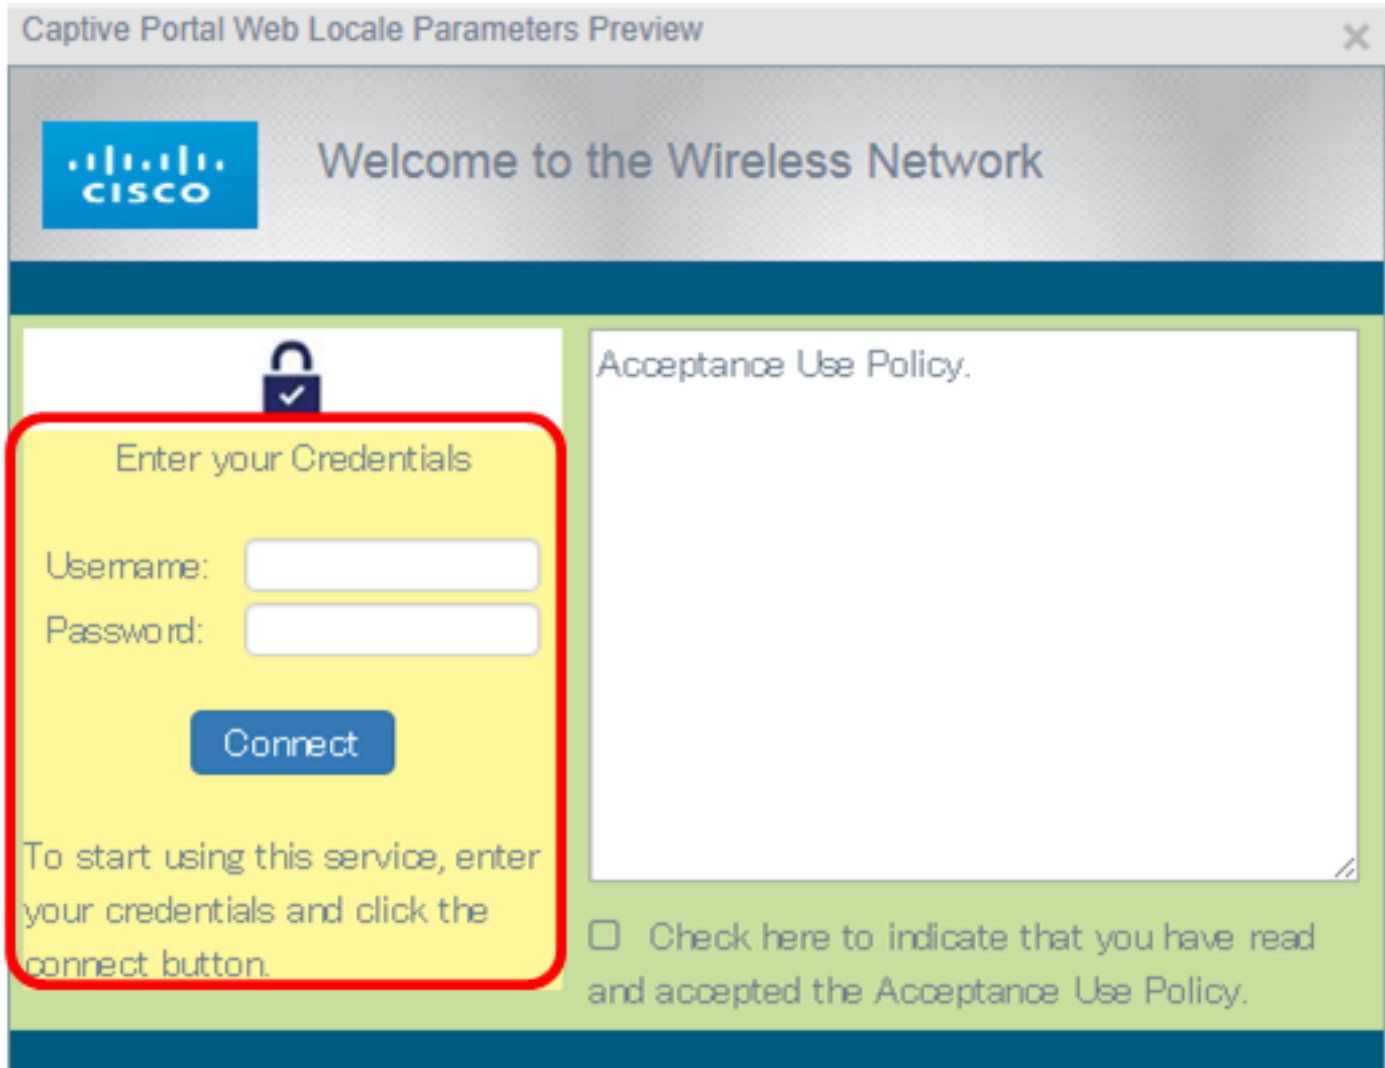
Captive Portal Web Locale Parameters Preview

×

cisco

Welcome to the Wireless Network

Enter your Credentials

Username:

Password:

Connect

To start using this service, enter your credentials and click the connect button.

Acceptance Use Policy.

Check here to indicate that you have read and accepted the Acceptance Use Policy.